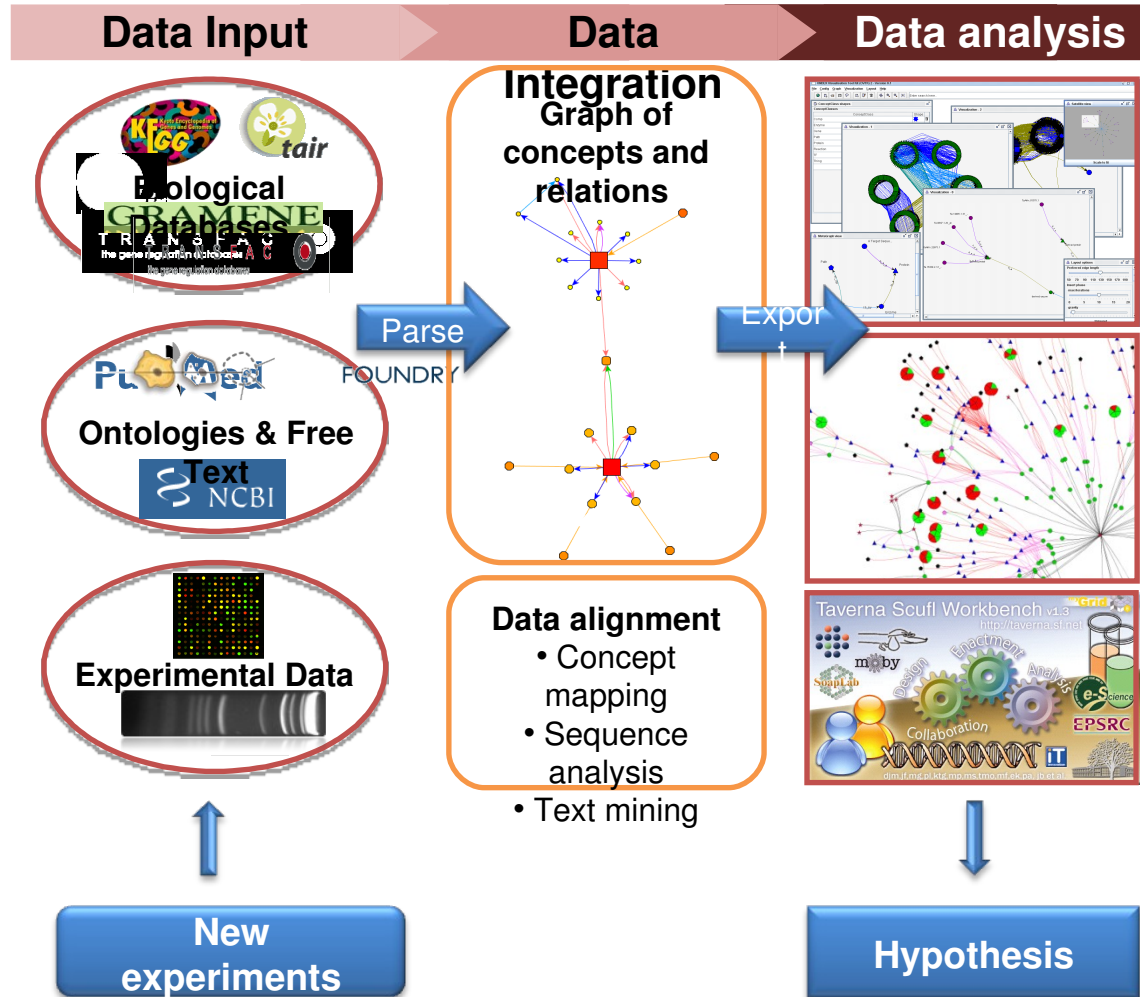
Data Input

Data Integration

Data analysis

KEGG

tair

Biological Databases

GRAMENE

TRANSFAC
the gene regulation database

PubMed

FOUNDRY

Ontologies & Free Text

NCBI

Experimental Data

Parse

Graph of concepts and relations

Export

Data alignment
• Concept mapping
• Sequence analysis
• Text mining

Taverna Scufl Workbench v1.3
http://taverna.sf.net

moby

SoapLab

Design

Enactment

Analysis

Collaboration

e-Science

EPSRC

New experiments

Hypothesis